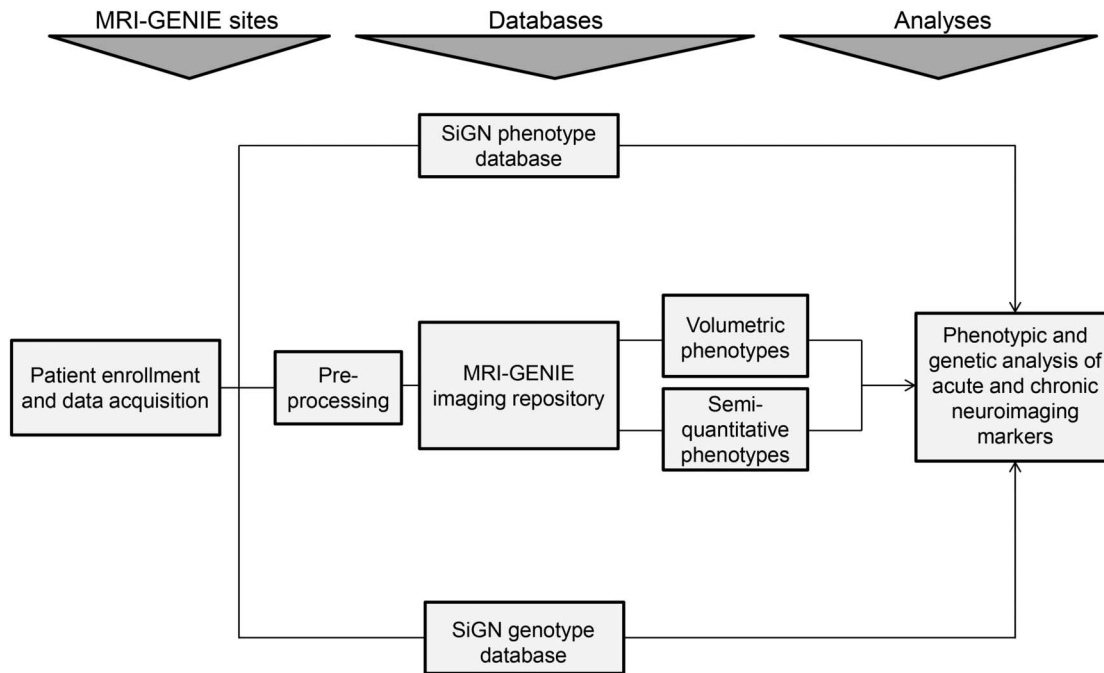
MRI-GENIE sites

Databases

Analyses

SiGN phenotype database

Patient enrollment and data acquisition

Pre-processing

MRI-GENIE imaging repository

Volumetric phenotypes

Semi-quantitative phenotypes

Phenotypic and genetic analysis of acute and chronic neuroimaging markers

SiGN genotype database